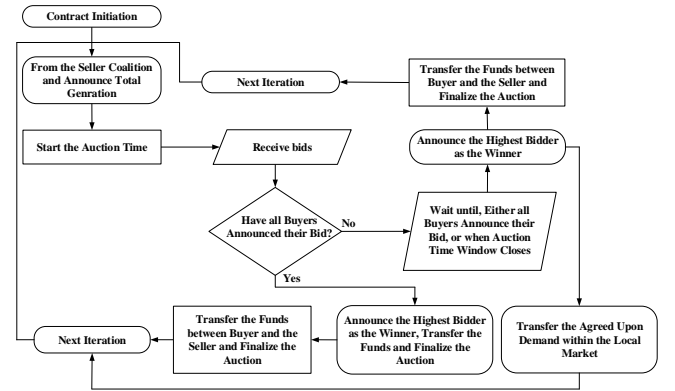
Contract Initiation

From the Seller Coalition and Announce Total Genration

Start the Auction Time

Receive bids

Have all Buyers Announced their Bid?

No

Yes

Wait until, Either all Buyers Announce their Bid, or when Auction Time Window Closes

Announce the Highest Bidder as the Winner

Transfer the Funds between Buyer and the Seller and Finalize the Auction

Next Iteration

Announce the Highest Bidder as the Winner, Transfer the Funds and Finalize the Auction

Transfer the Funds between Buyer and the Seller and Finalize the Auction

Next Iteration

Transfer the Agreed Upon Demand within the Local Market